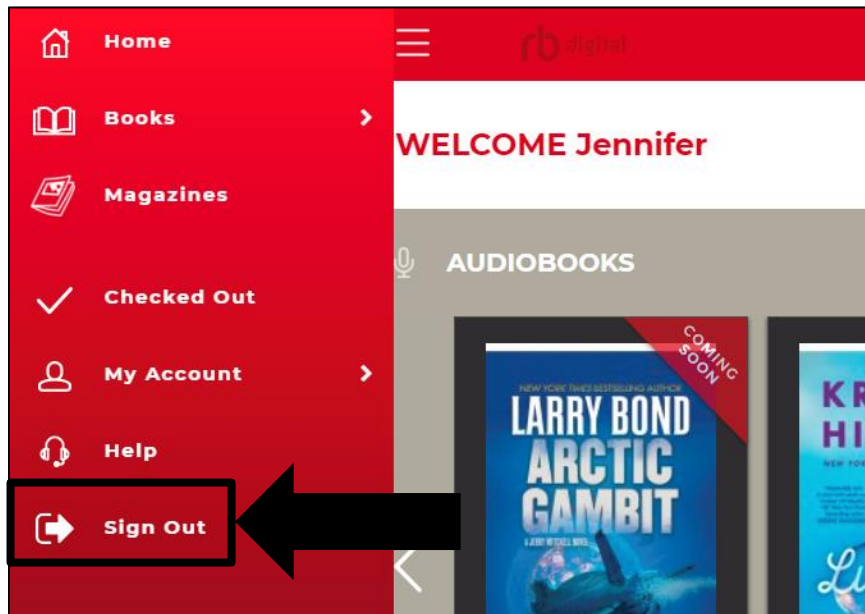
Home

Books

Magazines

Checked Out

My Account

Help

Sign Out

rb digital

WELCOME Jennifer

AUDIOBOOKS

COMING SOON

NEW YORK TIMES BESTSELLING AUTHOR

LARRY BOND

ARCTIC GAMBIT

A JERRY MITCHELL NOVEL

KR
HI
NEW YO